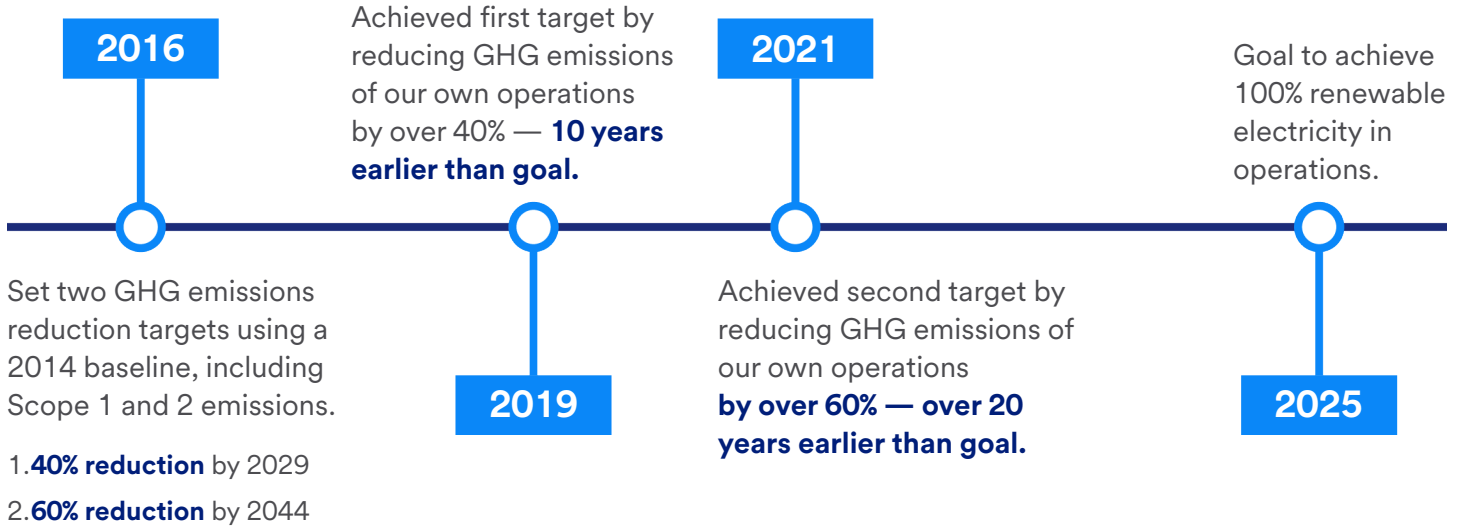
2016

Set two GHG emissions reduction targets using a 2014 baseline, including Scope 1 and 2 emissions.

1.**40% reduction** by 2029

2.**60% reduction** by 2044

Achieved first target by reducing GHG emissions of our own operations by over 40% — **10 years earlier than goal.**

2019

2021

Achieved second target by reducing GHG emissions of our own operations **by over 60% — over 20 years earlier than goal.**

Goal to achieve 100% renewable electricity in operations.

2025